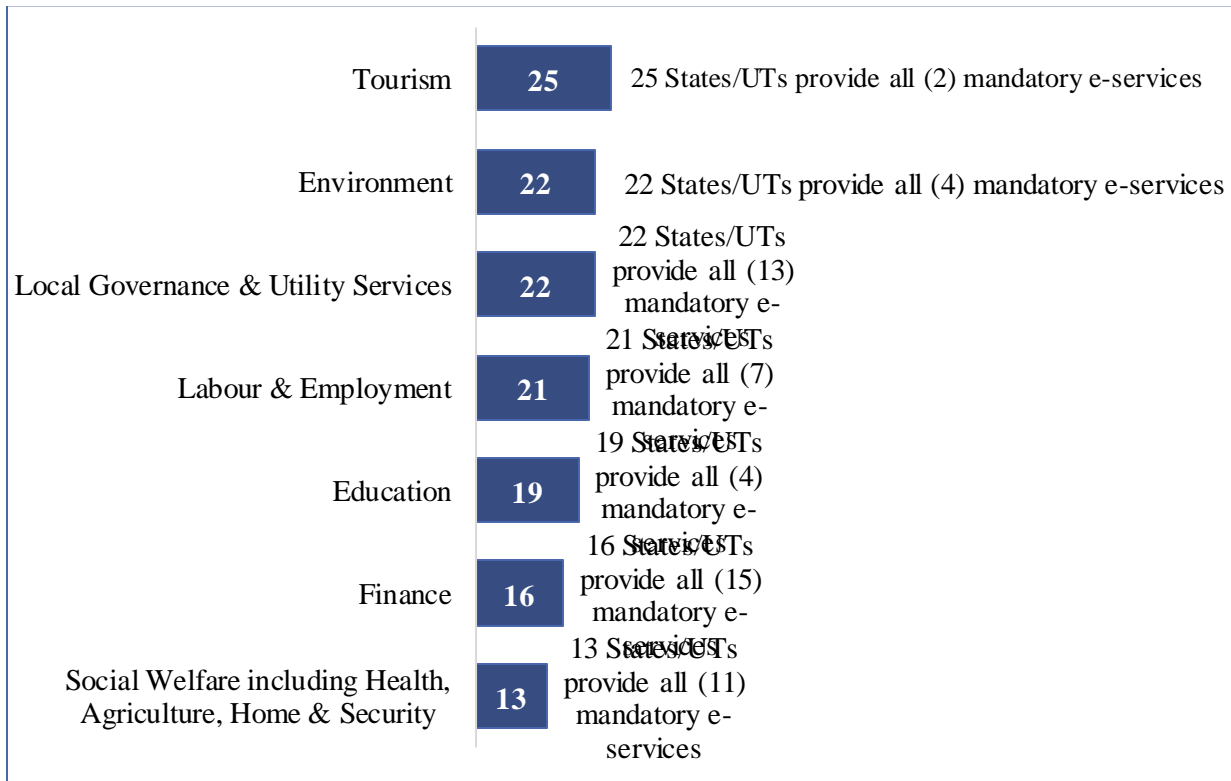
Tourism 25 25 States/UTs provide all (2) mandatory e-services

Environment 22 22 States/UTs provide all (4) mandatory e-services

Local Governance & Utility Services 22 22 States/UTs provide all (13) mandatory e-services

Labour & Employment 21 21 States/UTs provide all (7) mandatory e-services

Education 19 19 States/UTs provide all (4) mandatory e-services

Finance 16 16 States/UTs provide all (15) mandatory e-services

Social Welfare including Health, Agriculture, Home & Security 13 13 States/UTs provide all (11) mandatory e-services